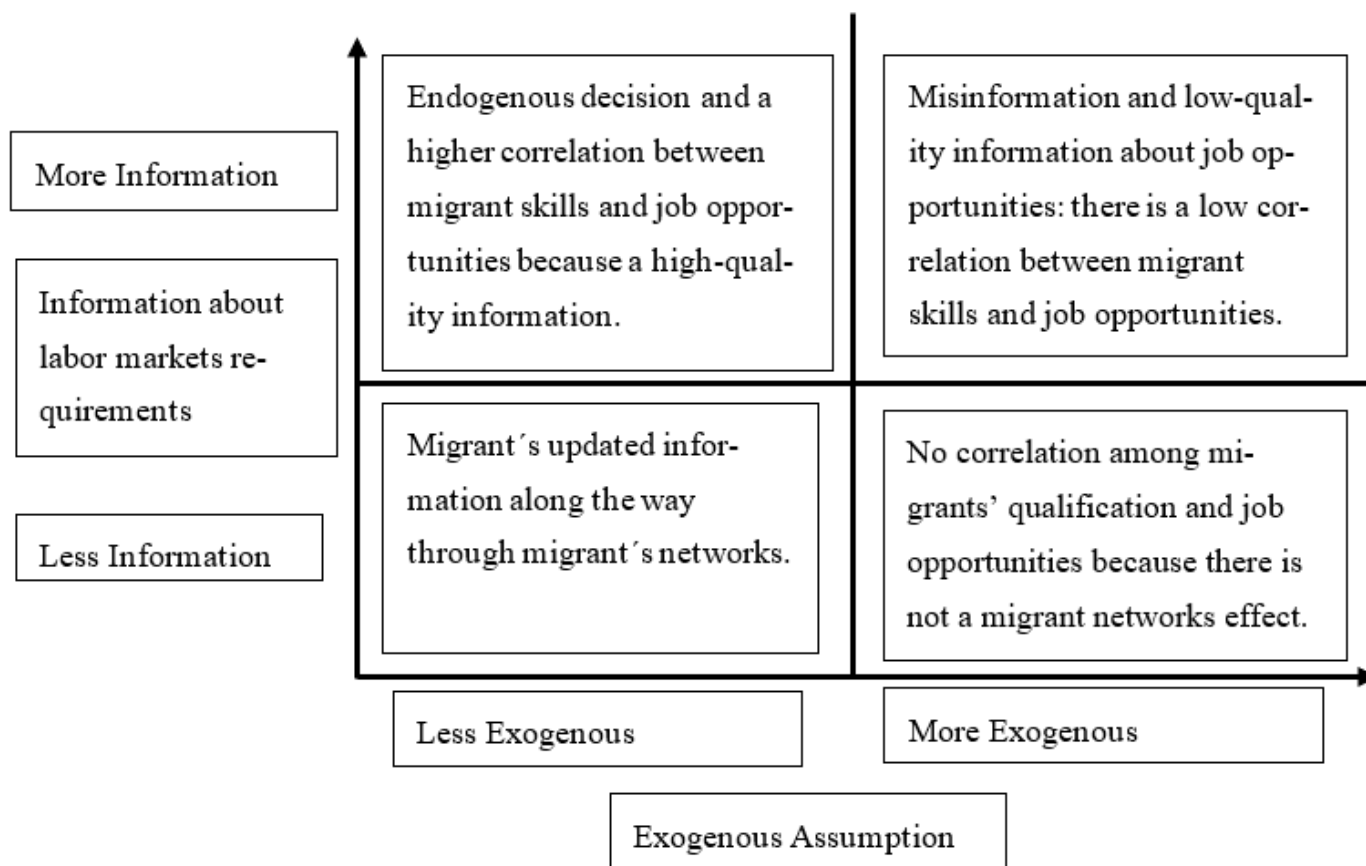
More Information

Information about labor markets requirements

Less Information

Endogenous decision and a higher correlation between migrant skills and job opportunities because a high-quality information.

Misinformation and low-quality information about job opportunities: there is a low correlation between migrant skills and job opportunities.

Migrant´s updated information along the way through migrant´s networks.

No correlation among migrants' qualification and job opportunities because there is not a migrant networks effect.

Less Exogenous

More Exogenous

Exogenous Assumption